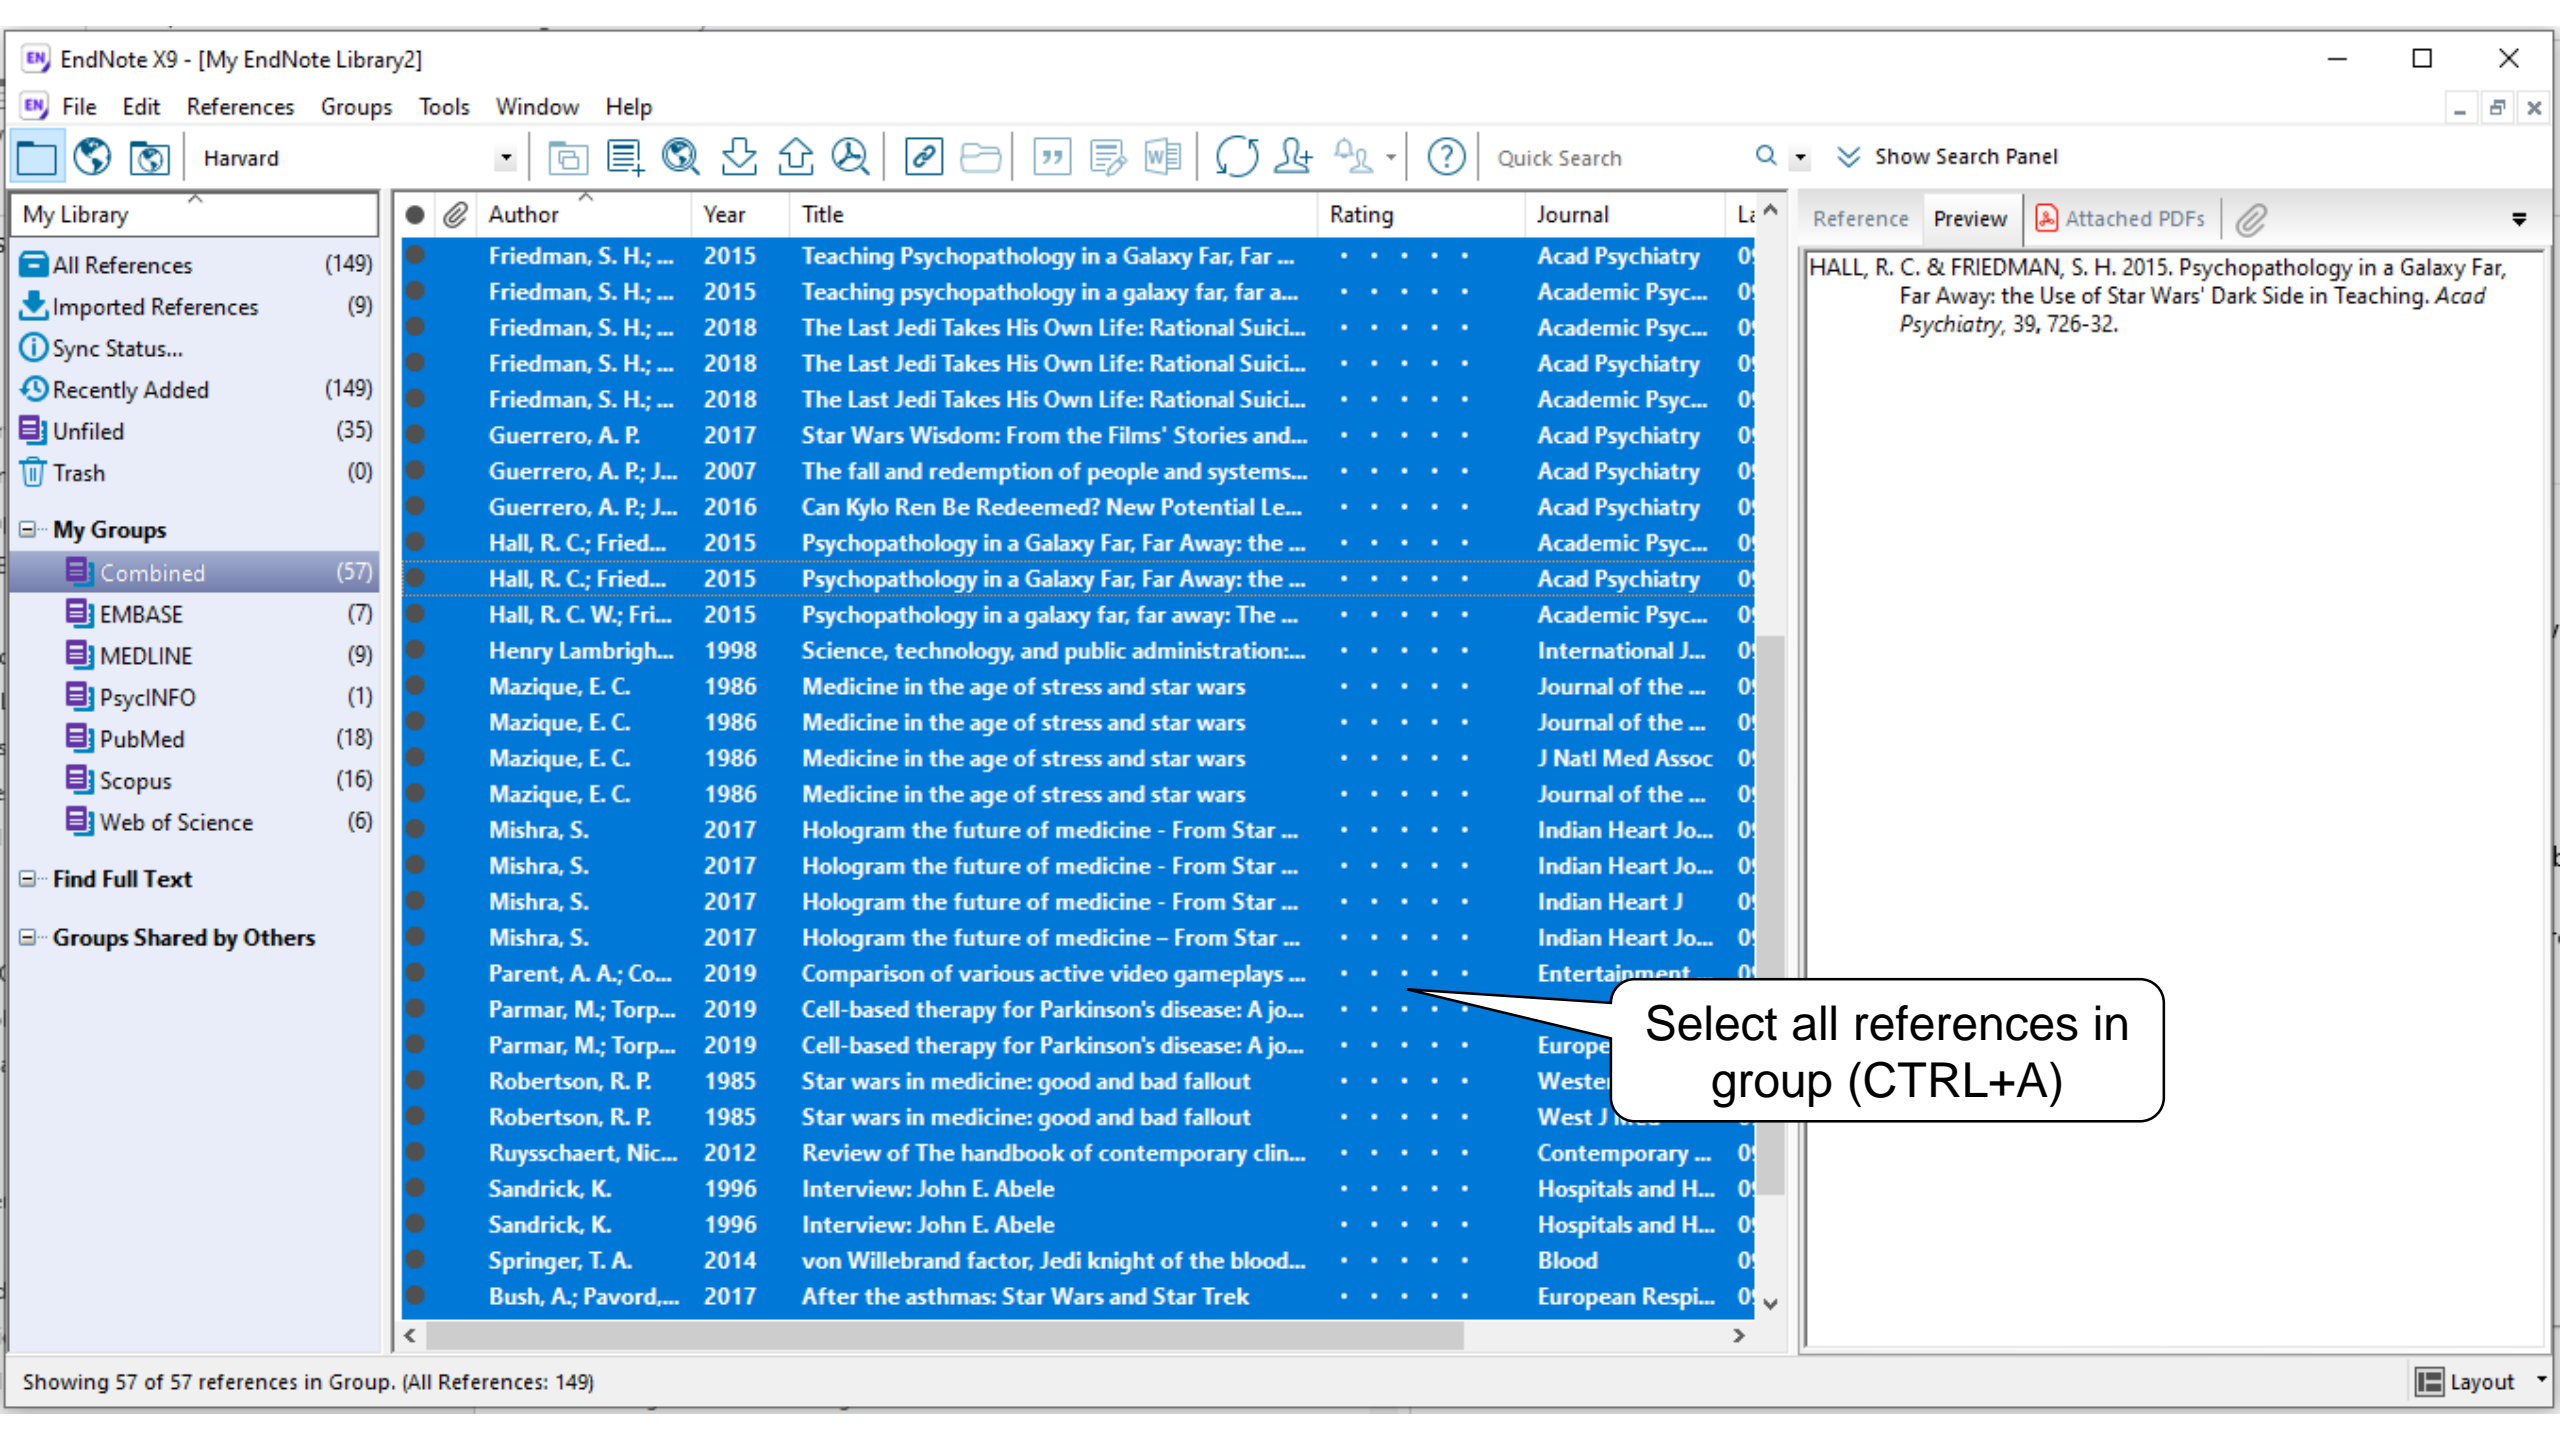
EndNote X9 - [My EndNote Library2]

File Edit References Groups Tools Window Help

Harvard

Quick Search

Show Search Panel

My Library

All References (149)
Imported References (9)
Sync Status...
Recently Added (149)
Unfiled (35)
Trash (0)

My Groups
Combined (57)
EMBASE (7)
MEDLINE (9)
PsycINFO (1)
PubMed (18)
Scopus (16)
Web of Science (6)

Find Full Text

Groups Shared by Others

| Author | Year | Title | Rating | Journal | La |
|---|---|---|---|---|---|
| Friedman, S. H.; ... | 2015 | Teaching Psychopathology in a Galaxy Far, Far ... | • • • • • | Acad Psychiatry | 0 |
| Friedman, S. H.; ... | 2015 | Teaching psychopathology in a galaxy far, far a... | • • • • • | Academic Psyc... | 0 |
| Friedman, S. H.; ... | 2018 | The Last Jedi Takes His Own Life: Rational Suici... | • • • • • | Academic Psyc... | 0 |
| Friedman, S. H.; ... | 2018 | The Last Jedi Takes His Own Life: Rational Suici... | • • • • • | Acad Psychiatry | 0 |
| Friedman, S. H.; ... | 2018 | The Last Jedi Takes His Own Life: Rational Suici... | • • • • • | Academic Psyc... | 0 |
| Guerrero, A. P. | 2017 | Star Wars Wisdom: From the Films' Stories and... | • • • • • | Acad Psychiatry | 0 |
| Guerrero, A. P.; J... | 2007 | The fall and redemption of people and systems... | • • • • • | Acad Psychiatry | 0 |
| Guerrero, A. P.; J... | 2016 | Can Kylo Ren Be Redeemed? New Potential Le... | • • • • • | Acad Psychiatry | 0 |
| Hall, R. C.; Fried... | 2015 | Psychopathology in a Galaxy Far, Far Away: the ... | • • • • • | Academic Psyc... | 0 |
| Hall, R. C.; Fried... | 2015 | Psychopathology in a Galaxy Far, Far Away: the ... | • • • • • | Acad Psychiatry | 0 |
| Hall, R. C. W.; Fri... | 2015 | Psychopathology in a galaxy far, far away: The ... | • • • • • | Academic Psyc... | 0 |
| Henry Lambrigh... | 1998 | Science, technology, and public administration:... | • • • • • | International J... | 0 |
| Mazique, E. C. | 1986 | Medicine in the age of stress and star wars | • • • • • | Journal of the ... | 0 |
| Mazique, E. C. | 1986 | Medicine in the age of stress and star wars | • • • • • | Journal of the ... | 0 |
| Mazique, E. C. | 1986 | Medicine in the age of stress and star wars | • • • • • | J Natl Med Assoc | 0 |
| Mazique, E. C. | 1986 | Medicine in the age of stress and star wars | • • • • • | Journal of the ... | 0 |
| Mishra, S. | 2017 | Hologram the future of medicine - From Star ... | • • • • • | Indian Heart Jo... | 0 |
| Mishra, S. | 2017 | Hologram the future of medicine - From Star ... | • • • • • | Indian Heart Jo... | 0 |
| Mishra, S. | 2017 | Hologram the future of medicine - From Star ... | • • • • • | Indian Heart J | 0 |
| Mishra, S. | 2017 | Hologram the future of medicine – From Star ... | • • • • • | Indian Heart Jo... | 0 |
| Parent, A. A.; Co... | 2019 | Comparison of various active video gameplays ... | • • • • • | Entertainment... | 0 |
| Parmar, M.; Torp... | 2019 | Cell-based therapy for Parkinson's disease: A jo... | • • • • • | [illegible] | |
| Parmar, M.; Torp... | 2019 | Cell-based therapy for Parkinson's disease: A jo... | • • • • • | Europe | |
| Robertson, R. P. | 1985 | Star wars in medicine: good and bad fallout | • • • • • | Weste | |
| Robertson, R. P. | 1985 | Star wars in medicine: good and bad fallout | • • • • • | West J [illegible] | |
| Ruysschaert, Nic... | 2012 | Review of The handbook of contemporary clin... | • • • • • | Contemporary ... | 0 |
| Sandrick, K. | 1996 | Interview: John E. Abele | • • • • • | Hospitals and H... | 0 |
| Sandrick, K. | 1996 | Interview: John E. Abele | • • • • • | Hospitals and H... | 0 |
| Springer, T. A. | 2014 | von Willebrand factor, Jedi knight of the blood... | • • • • • | Blood | 0 |
| Bush, A.; Pavord,... | 2017 | After the asthmas: Star Wars and Star Trek | • • • • • | European Respi... | 0 |

Select all references in group (CTRL+A)

Reference Preview Attached PDFs

HALL, R. C. & FRIEDMAN, S. H. 2015. Psychopathology in a Galaxy Far, Far Away: the Use of Star Wars' Dark Side in Teaching. *Acad Psychiatry*, 39, 726-32.

Showing 57 of 57 references in Group. (All References: 149)

Layout